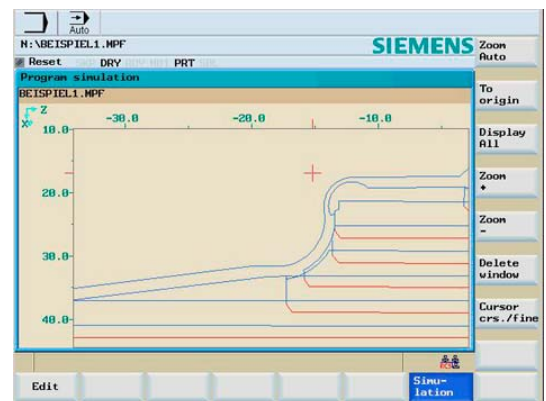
Auto

N:\BEISPIEL1.MPF

SIEMENS

Reset DRY PRT

Program simulation

BEISPIEL1.MPF

Z

X

-30.0

-20.0

-10.0

10.0

20.0

30.0

40.0

Zoom Auto

To origin

Display All

Zoom +

Zoom -

Delete window

Cursor crs./fine

Edit

Simulation